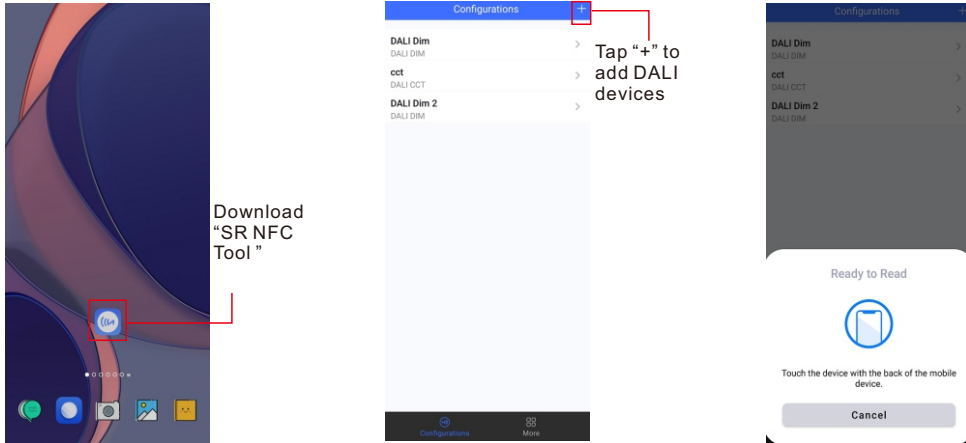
Download “SR NFC Tool ”

Configurations +

DALI Dim
DALI DIM

cct
DALI CCT

DALI Dim 2
DALI DIM

Configurations More

Tap “+” to add DALI devices

Configurations +

DALI Dim
DALI DIM

cct
DALI CCT

DALI Dim 2
DALI DIM

Ready to Read

Touch the device with the back of the mobile device.

Cancel